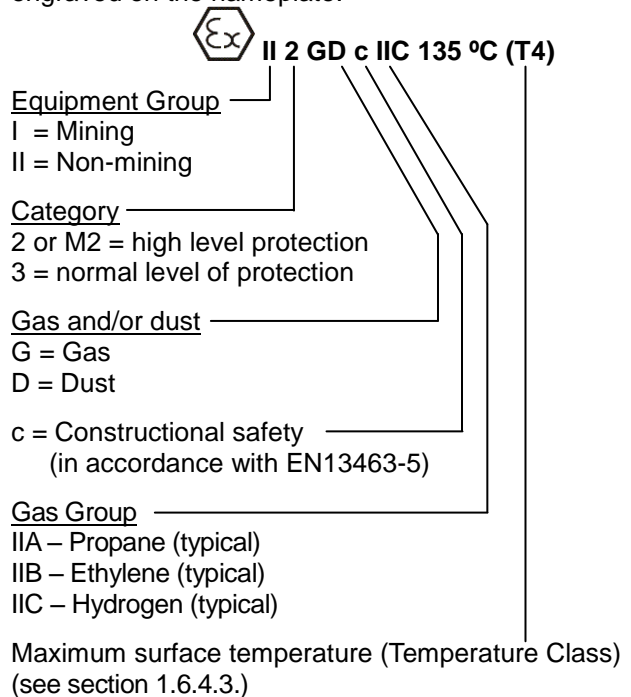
engraved on the nameplate:

Ex II 2 GD c IIC 135 ºC (T4)

Equipment Group
I = Mining
II = Non-mining

Category
2 or M2 = high level protection
3 = normal level of protection

Gas and/or dust
G = Gas
D = Dust

c = Constructional safety (in accordance with EN13463-5)

Gas Group
IIA – Propane (typical)
IIB – Ethylene (typical)
IIC – Hydrogen (typical)

Maximum surface temperature (Temperature Class) (see section 1.6.4.3.)